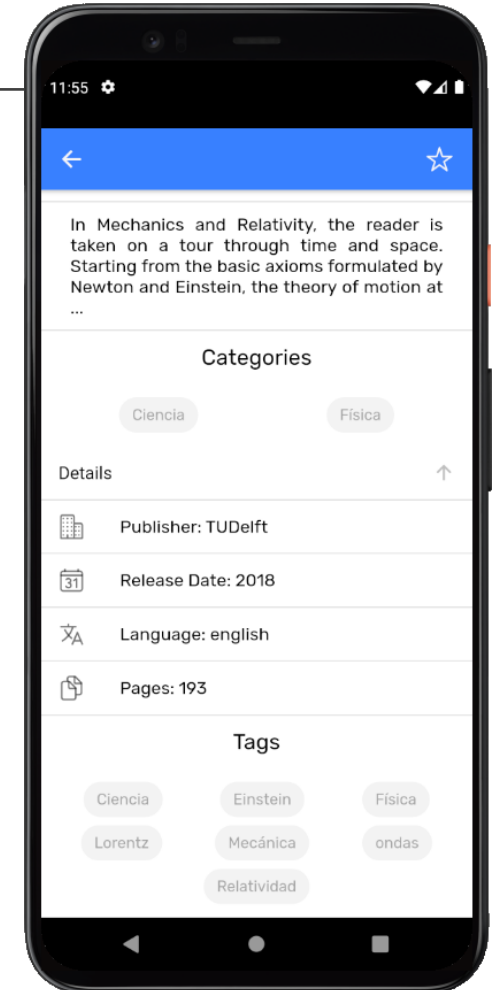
11:55

In Mechanics and Relativity, the reader is taken on a tour through time and space. Starting from the basic axioms formulated by Newton and Einstein, the theory of motion at ...

Categories

Ciencia

Física

Details

Publisher: TUDelft

31

Release Date: 2018

Language: english

Pages: 193

Tags

Ciencia

Einstein

Física

Lorentz

Mecánica

ondas

Relatividad